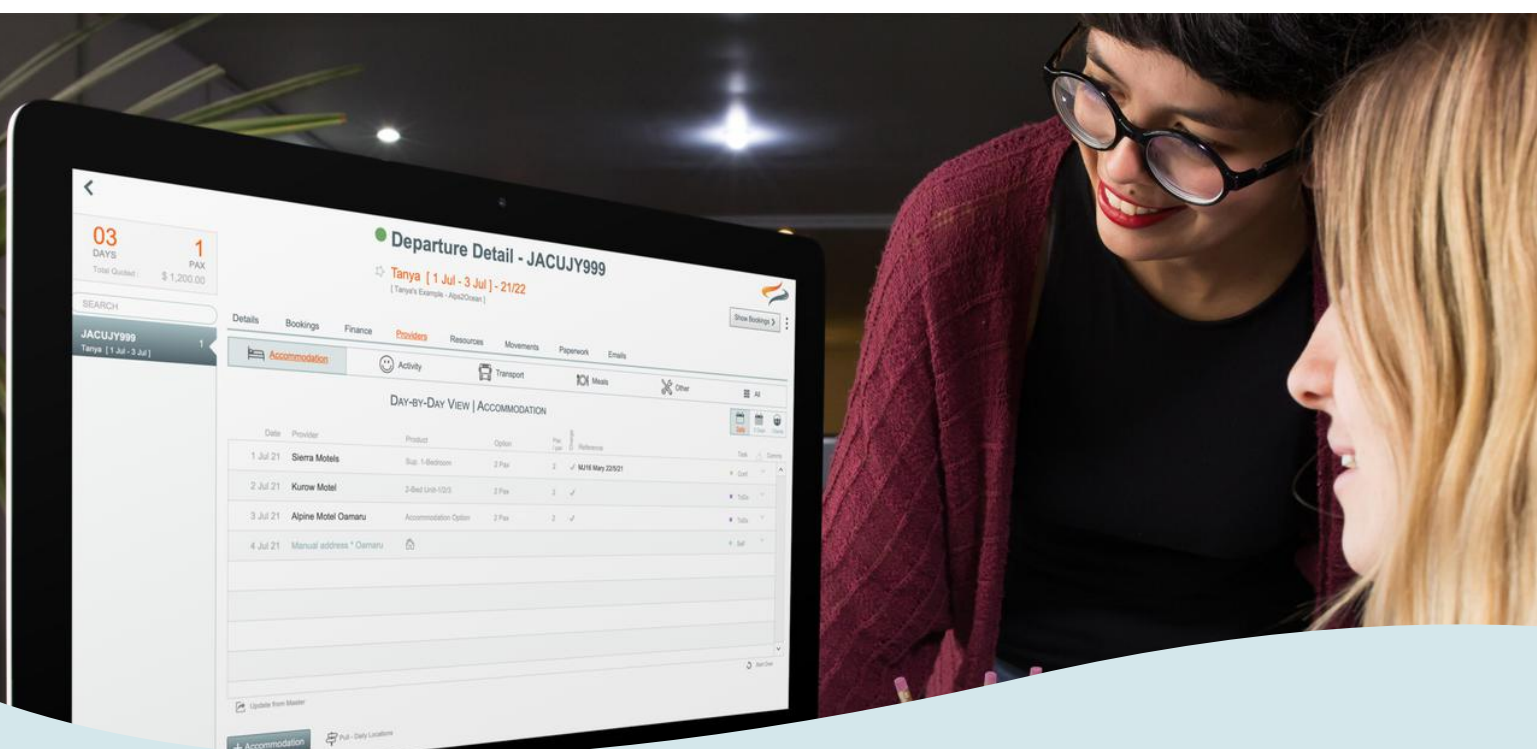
<

03
DAYS
Total Quoted

1
PAX
$ 1,200.00

SEARCH

JACUJY999
Tanya [ 1 Jul - 3 Jul ]
1

Departure Detail - JACUJY999

Tanya [ 1 Jul - 3 Jul ] - 21/22
[ Tanya's Example - Alps2Ocean ]

Show Bookings >

Details Bookings Finance Providers Resources Movements Paperwork Emails

Accommodation Activity Transport Meals Other All

DAY-BY-DAY VIEW | ACCOMMODATION

Daily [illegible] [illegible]

| Date | Provider | Product | Option | Pax / Unit | Reference | Task | Comms |
|---|---|---|---|---|---|---|---|
| 1 Jul 21 | Sierra Motels | Sup. 1-Bedroom | 2 Pax | 2 | ✓ MJ16 Mary 22/5/21 | Conf | |
| 2 Jul 21 | Kurow Motel | 2-Bed Unit-1/2/3 | 2 Pax | 2 | ✓ | ToDo | |
| 3 Jul 21 | Alpine Motel Oamaru | Accommodation Option | 2 Pax | 2 | ✓ | ToDo | |
| 4 Jul 21 | Manual address * Oamaru | | | | | Self | |

Sort Over

Update from Master

+ Accommodation

Pull - Daily Locations